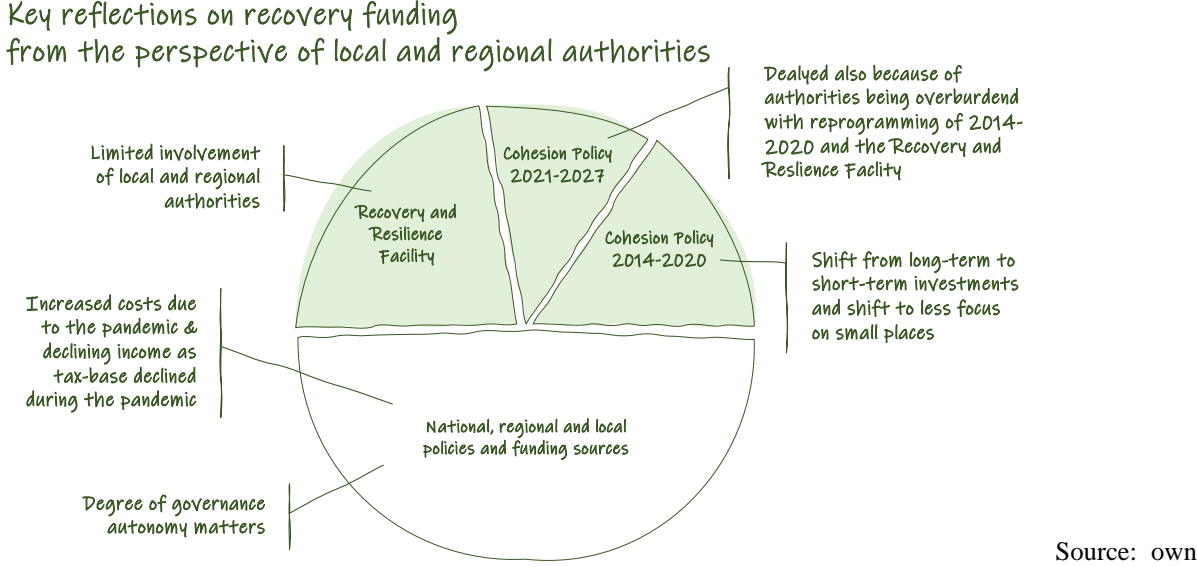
Key reflections on recovery funding from the perspective of local and regional authorities

Limited involvement of local and regional authorities

Recovery and Resilience Facility

Cohesion Policy 2021-2027

Dealyed also because of authorities being overburdend with reprogramming of 2014-2020 and the Recovery and Reslience Faclity

Cohesion Policy 2014-2020

Shift from long-term to short-term investments and shift to less focus on small places

Increased costs due to the pandemic & declining income as tax-base declined during the pandemic

National, regional and local policies and funding sources

Degree of governance autonomy matters

Source: own